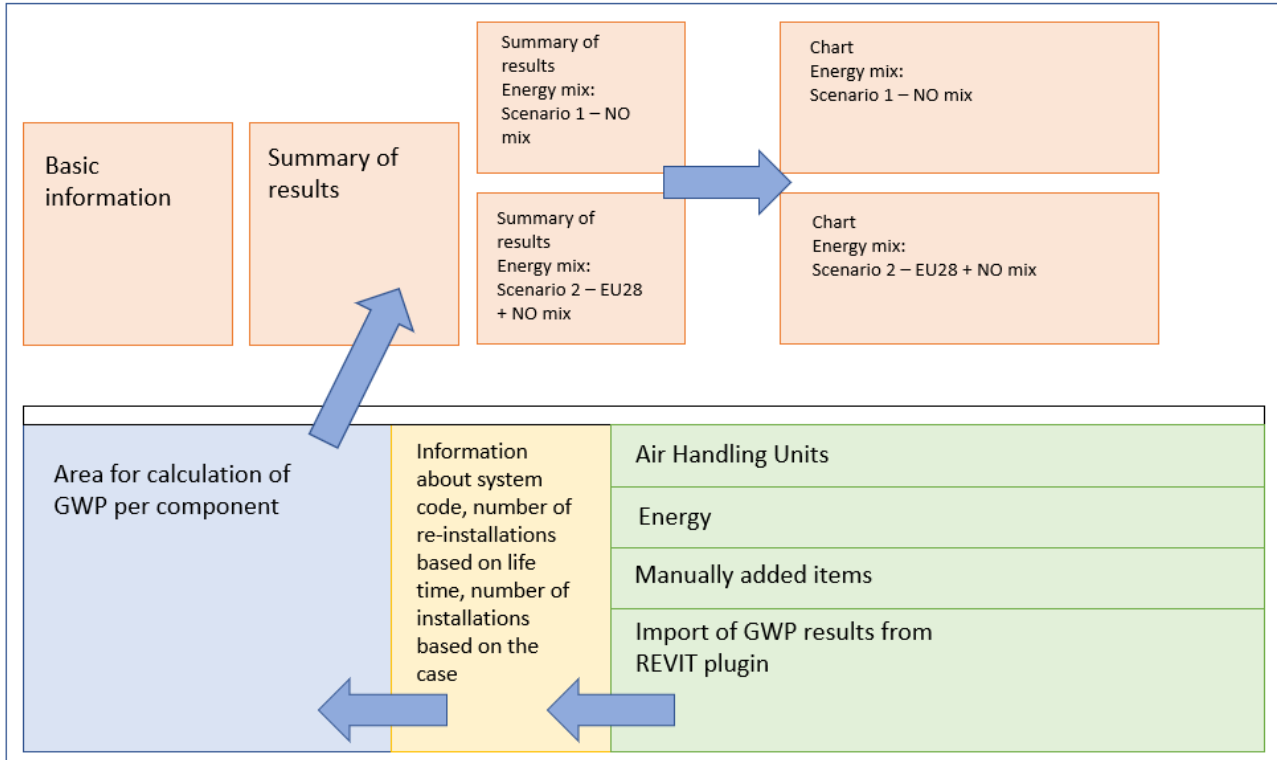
Basic information

Summary of results

Summary of results
Energy mix:
Scenario 1 – NO mix

Summary of results
Energy mix:
Scenario 2 – EU28 + NO mix

Chart
Energy mix:
Scenario 1 – NO mix

Chart
Energy mix:
Scenario 2 – EU28 + NO mix

Area for calculation of GWP per component

Information about system code, number of re-installations based on life time, number of installations based on the case

Air Handling Units

Energy

Manually added items

Import of GWP results from REVIT plugin